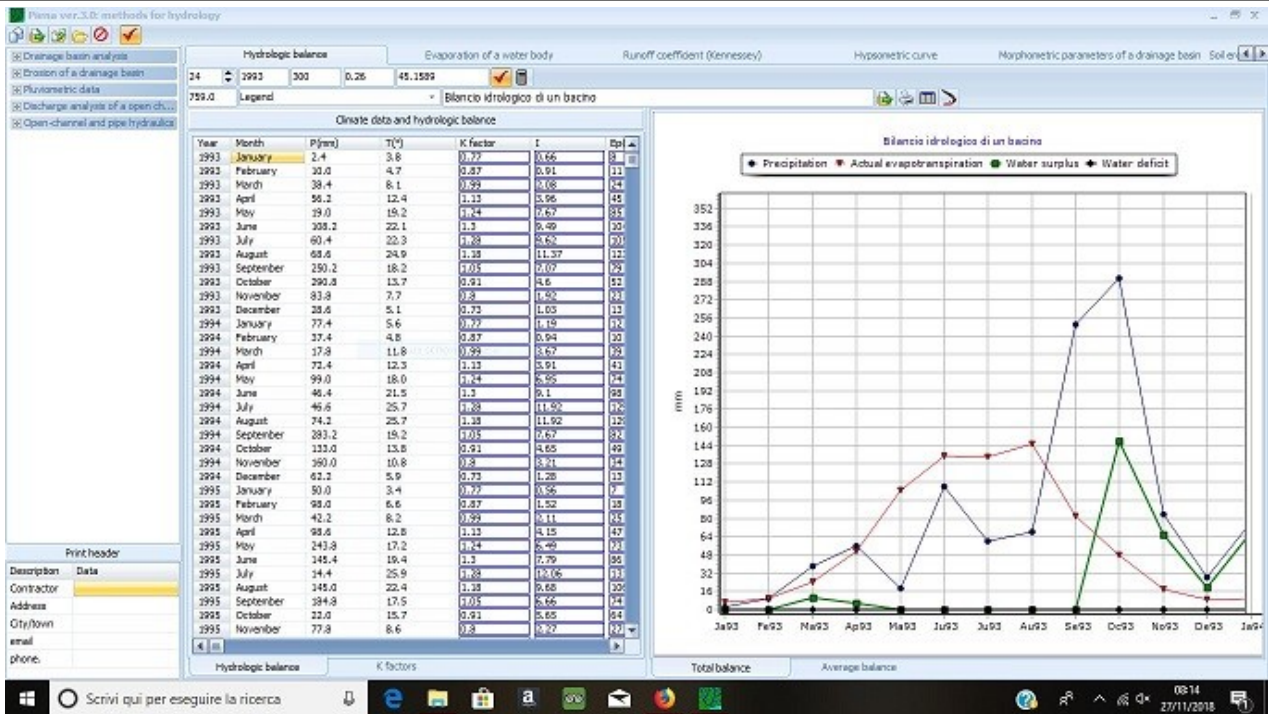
Piena ver.3.0: methods for hydrology

Drainage basin analysis
Erosion of a drainage basin
Pluviometric data
Discharge analysis of a open ch...
Open-channel and pipe hydraulics

Hydrologic balance | Evaporation of a water body | Runoff coefficient (Kennessey) | Hypsometric curve | Morphometric parameters of a drainage basin | Soil er

24 | 1993 | 300 | 0.26 | 45.1589
759.0 | Legend | Bilancio idrologico di un bacino

Climate data and hydrologic balance

| Year | Month | P(mm) | T(°) | K factor | I | Ep |
|---|---|---|---|---|---|---|
| 1993 | January | 2.4 | 3.8 | 0.77 | 0.66 | 8 |
| 1993 | February | 10.0 | 4.7 | 0.87 | 0.91 | 11 |
| 1993 | March | 38.4 | 8.1 | 0.99 | 2.08 | 24 |
| 1993 | April | 56.2 | 12.4 | 1.13 | 3.96 | 45 |
| 1993 | May | 19.0 | 19.2 | 1.24 | 7.67 | 85 |
| 1993 | June | 108.2 | 22.1 | 1.3 | 9.49 | 10 |
| 1993 | July | 60.4 | 22.3 | 1.28 | 9.62 | 10 |
| 1993 | August | 68.6 | 24.9 | 1.18 | 11.37 | 12 |
| 1993 | September | 250.2 | 18.2 | 1.05 | 7.07 | 79 |
| 1993 | October | 290.8 | 13.7 | 0.91 | 4.6 | 52 |
| 1993 | November | 83.8 | 7.7 | 0.8 | 1.92 | 21 |
| 1993 | December | 28.6 | 5.1 | 0.73 | 1.03 | 13 |
| 1994 | January | 77.4 | 5.6 | 0.77 | 1.19 | 15 |
| 1994 | February | 37.4 | 4.8 | 0.87 | 0.94 | 10 |
| 1994 | March | 17.8 | 11.8 | 0.99 | 3.67 | 39 |
| 1994 | April | 72.4 | 12.3 | 1.13 | 3.91 | 41 |
| 1994 | May | 99.0 | 18.0 | 1.24 | 6.95 | 74 |
| 1994 | June | 46.4 | 21.5 | 1.3 | 9.1 | 98 |
| 1994 | July | 46.6 | 25.7 | 1.28 | 11.92 | 12 |
| 1994 | August | 74.2 | 25.7 | 1.18 | 11.92 | 12 |
| 1994 | September | 283.2 | 19.2 | 1.05 | 7.67 | 82 |
| 1994 | October | 133.0 | 13.8 | 0.91 | 4.65 | 49 |
| 1994 | November | 160.0 | 10.8 | 0.8 | 3.21 | 34 |
| 1994 | December | 62.2 | 5.9 | 0.73 | 1.28 | 13 |
| 1995 | January | 50.0 | 3.4 | 0.77 | 0.56 | 7 |
| 1995 | February | 98.0 | 6.6 | 0.87 | 1.52 | 18 |
| 1995 | March | 42.2 | 8.2 | 0.99 | 2.11 | 25 |
| 1995 | April | 98.6 | 12.8 | 1.13 | 4.15 | 47 |
| 1995 | May | 243.8 | 17.2 | 1.24 | 6.49 | 70 |
| 1995 | June | 145.4 | 19.4 | 1.3 | 7.79 | 86 |
| 1995 | July | 14.4 | 25.9 | 1.28 | 12.06 | 13 |
| 1995 | August | 145.0 | 22.4 | 1.18 | 9.68 | 10 |
| 1995 | September | 184.8 | 17.5 | 1.05 | 6.66 | 74 |
| 1995 | October | 22.0 | 15.7 | 0.91 | 5.65 | 64 |
| 1995 | November | 77.8 | 8.6 | 0.8 | 2.27 | 22 |

Print header
| Description | Data |
|---|---|
| Contractor | |
| Address | |
| City/town | |
| email | |
| phone. | |

Hydrologic balance | K factors

Bilancio idrologico di un bacino
Precipitation | Actual evapotranspiration | Water surplus | Water deficit

mm
352 336 320 304 288 272 256 240 224 208 192 176 160 144 128 112 96 80 64 48 32 16 0
Ja93 Fe93 Ma93 Ap93 Ma93 Ju93 Ju93 Au93 Se93 Oc93 No93 De93 Ja94

Total balance | Average balance

Scrivi qui per eseguire la ricerca
08:14
27/11/2018